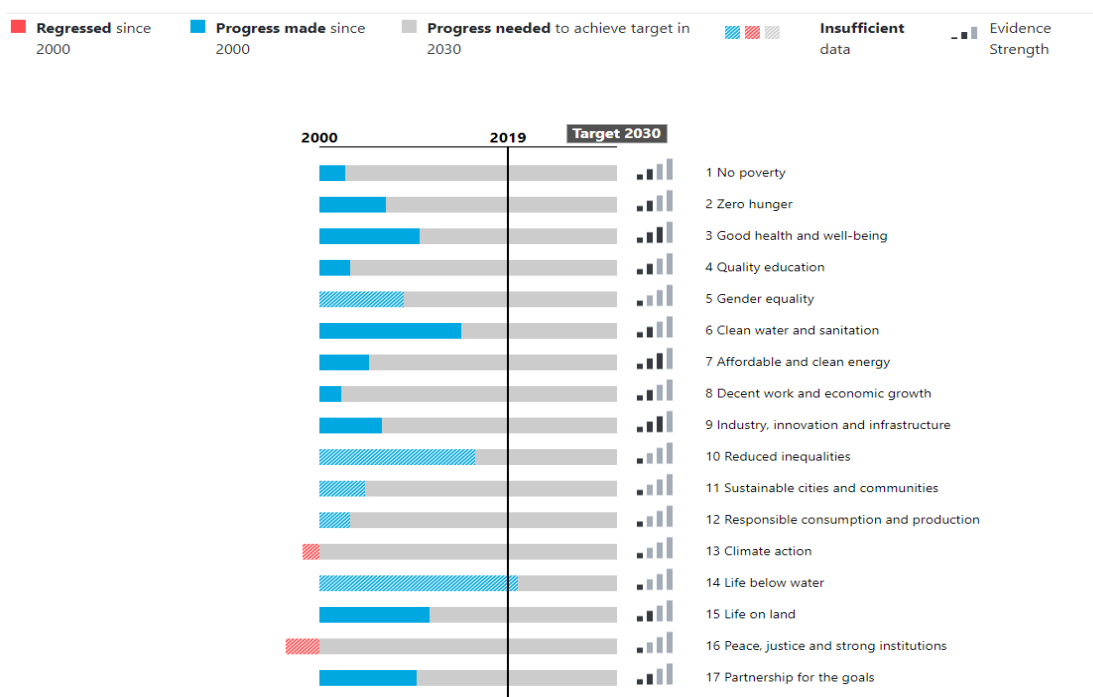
**Regressed** since 2000

**Progress made** since 2000

**Progress needed** to achieve target in 2030

**Insufficient** data

Evidence Strength

2000

2019

Target 2030

1 No poverty

2 Zero hunger

3 Good health and well-being

4 Quality education

5 Gender equality

6 Clean water and sanitation

7 Affordable and clean energy

8 Decent work and economic growth

9 Industry, innovation and infrastructure

10 Reduced inequalities

11 Sustainable cities and communities

12 Responsible consumption and production

13 Climate action

14 Life below water

15 Life on land

16 Peace, justice and strong institutions

17 Partnership for the goals